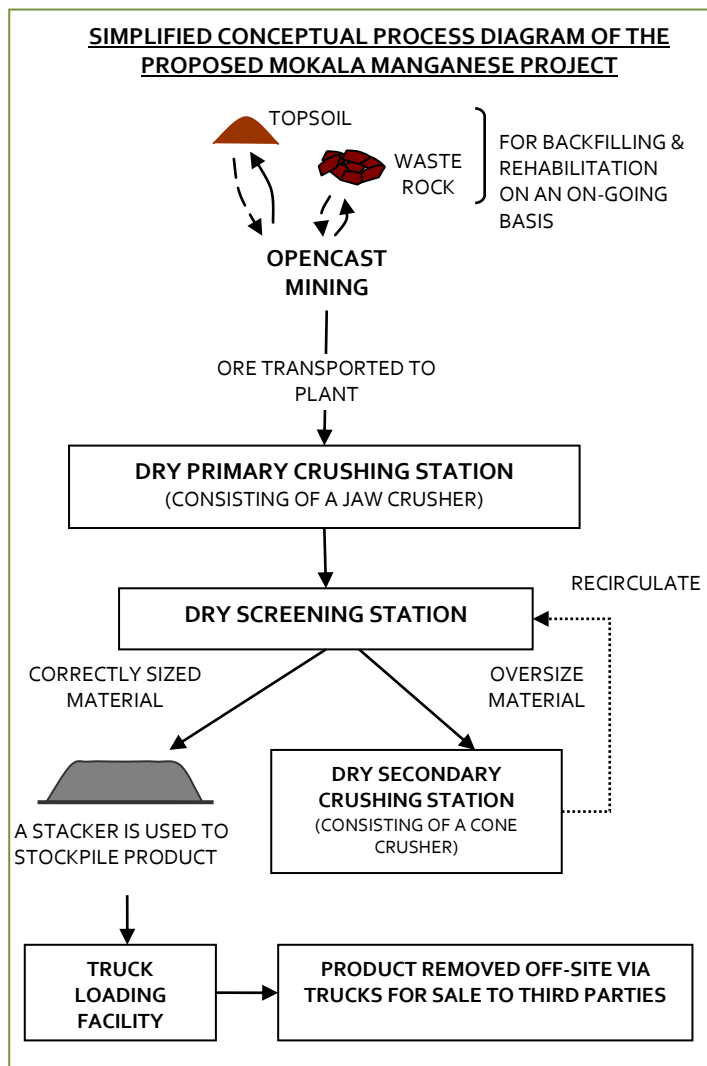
SIMPLIFIED CONCEPTUAL PROCESS DIAGRAM OF THE PROPOSED MOKALA MANGANESE PROJECT

TOPSOIL

WASTE ROCK

FOR BACKFILLING & REHABILITATION ON AN ON-GOING BASIS

OPENCAST MINING

ORE TRANSPORTED TO PLANT

DRY PRIMARY CRUSHING STATION
(CONSISTING OF A JAW CRUSHER)

RECIRCULATE

DRY SCREENING STATION

CORRECTLY SIZED MATERIAL

OVERSIZE MATERIAL

DRY SECONDARY CRUSHING STATION
(CONSISTING OF A CONE CRUSHER)

A STACKER IS USED TO STOCKPILE PRODUCT

TRUCK LOADING FACILITY

PRODUCT REMOVED OFF-SITE VIA TRUCKS FOR SALE TO THIRD PARTIES